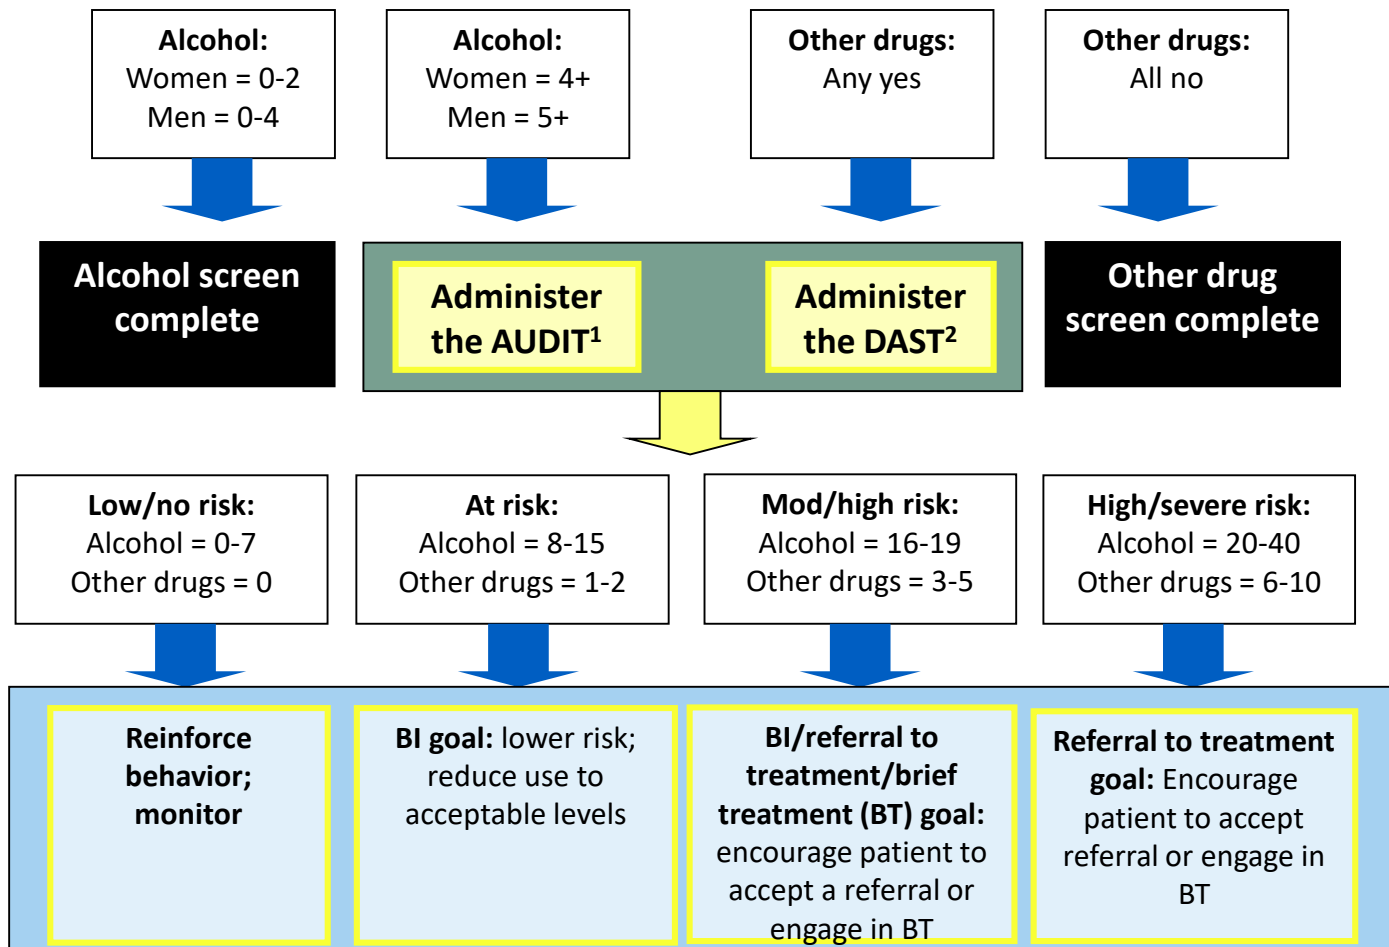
Alcohol:
Women = 0-2
Men = 0-4

Alcohol:
Women = 4+
Men = 5+

Other drugs:
Any yes

Other drugs:
All no

Alcohol screen complete

Administer the AUDIT$^1$

Administer the DAST$^2$

Other drug screen complete

Low/no risk:
Alcohol = 0-7
Other drugs = 0

At risk:
Alcohol = 8-15
Other drugs = 1-2

Mod/high risk:
Alcohol = 16-19
Other drugs = 3-5

High/severe risk:
Alcohol = 20-40
Other drugs = 6-10

Reinforce behavior; monitor

BI goal: lower risk; reduce use to acceptable levels

BI/referral to treatment/brief treatment (BT) goal: encourage patient to accept a referral or engage in BT

Referral to treatment goal: Encourage patient to accept referral or engage in BT